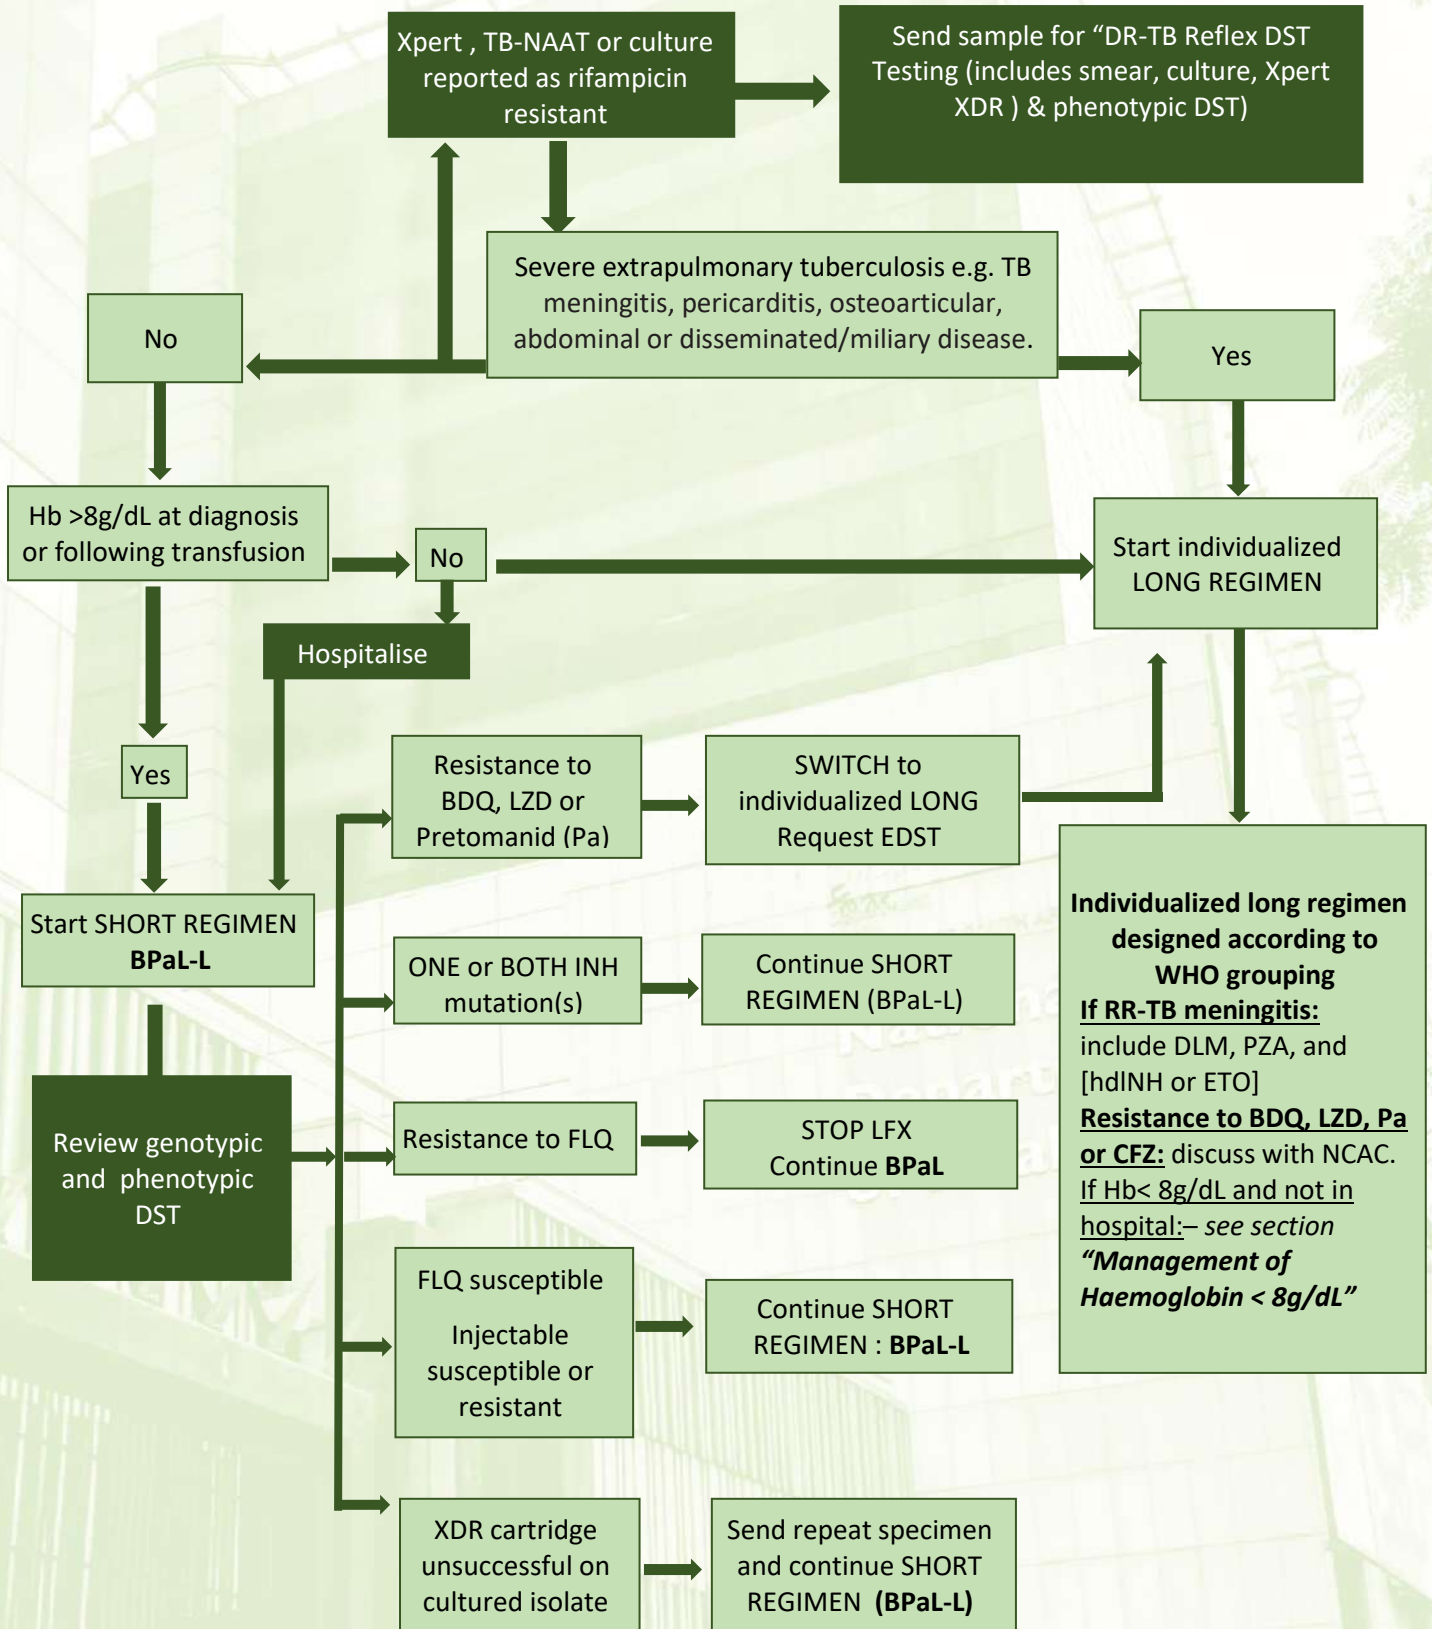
Xpert , TB-NAAT or culture reported as rifampicin resistant

Send sample for "DR-TB Reflex DST Testing (includes smear, culture, Xpert XDR ) & phenotypic DST)

Severe extrapulmonary tuberculosis e.g. TB meningitis, pericarditis, osteoarticular, abdominal or disseminated/miliary disease.

No

Yes

Hb >8g/dL at diagnosis or following transfusion

No

Start individualized LONG REGIMEN

Hospitalise

Yes

Resistance to BDQ, LZD or Pretomanid (Pa)

SWITCH to individualized LONG Request EDST

Start SHORT REGIMEN **BPaL-L**

ONE or BOTH INH mutation(s)

Continue SHORT REGIMEN (BPaL-L)

Individualized long regimen designed according to WHO grouping
If RR-TB meningitis: include DLM, PZA, and [hdINH or ETO]
Resistance to BDQ, LZD, Pa or CFZ: discuss with NCAC.
If Hb< 8g/dL and not in hospital:– *see section "Management of Haemoglobin < 8g/dL"*

Review genotypic and phenotypic DST

Resistance to FLQ

STOP LFX Continue **BPaL**

FLQ susceptible

Injectable susceptible or resistant

Continue SHORT REGIMEN : **BPaL-L**

XDR cartridge unsuccessful on cultured isolate

Send repeat specimen and continue SHORT REGIMEN **(BPaL-L)**